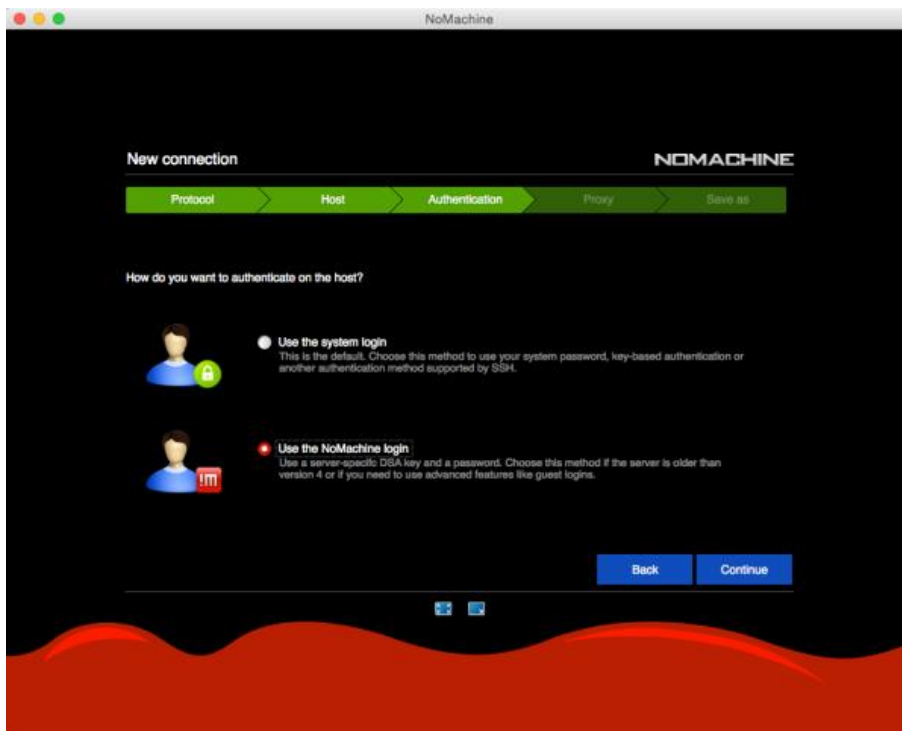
NoMachine

New connection

NOMACHINE

Protocol

Host

Authentication

Proxy

Save as

How do you want to authenticate on the host?

Use the system login
This is the default. Choose this method to use your system password, key-based authentication or another authentication method supported by SSH.

Use the NoMachine login
Use a server-specific DSA key and a password. Choose this method if the server is older than version 4 or if you need to use advanced features like guest logins.

Back

Continue